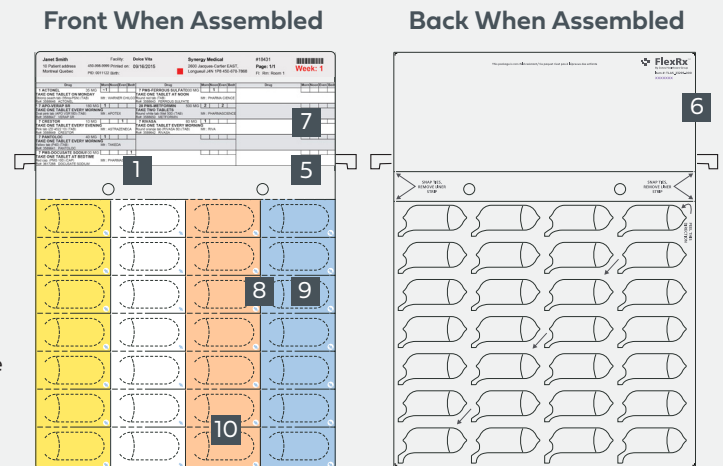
Front When Assembled

Back When Assembled

Janet Smith
Facility Dolce Villa
Synergy Medical
#13431
Week: 1
Page: 1/1
1 ACTONEL
TAKE ONE TABLET ON MONDAY
7 PMS-FERROUS SULFATE
TAKE ONE TABLET AT NOON
TAKE ONE TABLET EVERY MORNING
TAKE TWO TABLETS
TAKE ONE TABLET EVERY EVENING
TAKE ONE TABLET EVERY MORNING
TAKE ONE TABLET AT BEDTIME

FlexRx

SNAP TIES, REMOVE LINER STRIP

SNAP TIES, REMOVE LINER STRIP

1

5

6

7

8

9

10